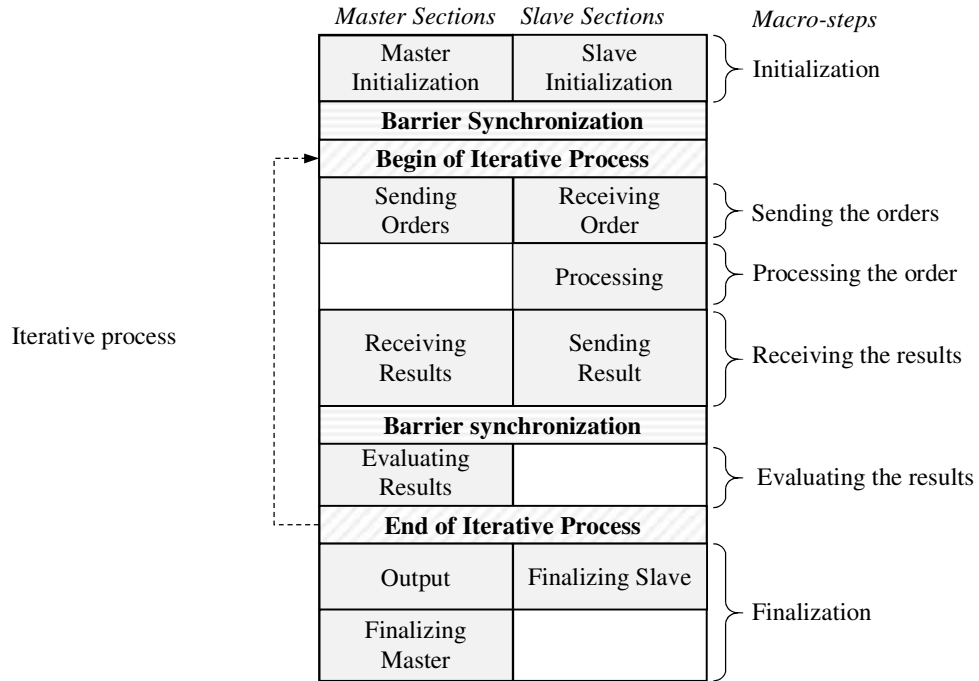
Master Sections | Slave Sections | Macro-steps

| Master Sections | Slave Sections | Macro-steps |
|---|---|---|
| Master Initialization | Slave Initialization | Initialization |
| **Barrier Synchronization** | | |
| **Begin of Iterative Process** | | |
| Sending Orders | Receiving Order | Sending the orders |
| | Processing | Processing the order |
| Receiving Results | Sending Result | Receiving the results |
| **Barrier synchronization** | | |
| Evaluating Results | | Evaluating the results |
| **End of Iterative Process** | | |
| Output | Finalizing Slave | Finalization |
| Finalizing Master | | |

Iterative process